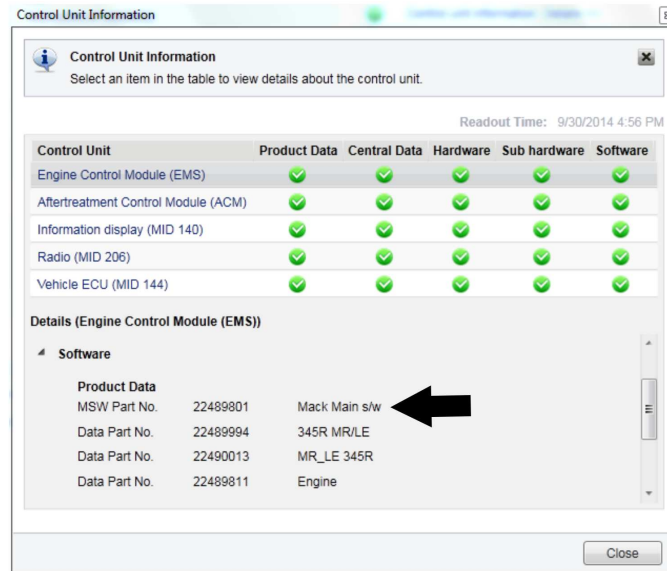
Control Unit Information

Control Unit Information
Select an item in the table to view details about the control unit.

Readout Time: 9/30/2014 4:56 PM

| Control Unit | Product Data | Central Data | Hardware | Sub hardware | Software |
|---|---|---|---|---|---|
| Engine Control Module (EMS) | | | | | |
| Aftertreatment Control Module (ACM) | | | | | |
| Information display (MID 140) | | | | | |
| Radio (MID 206) | | | | | |
| Vehicle ECU (MID 144) | | | | | |

Details (Engine Control Module (EMS))

Software

Product Data
MSW Part No. 22489801 Mack Main s/w
Data Part No. 22489994 345R MR/LE
Data Part No. 22490013 MR_LE 345R
Data Part No. 22489811 Engine

Close